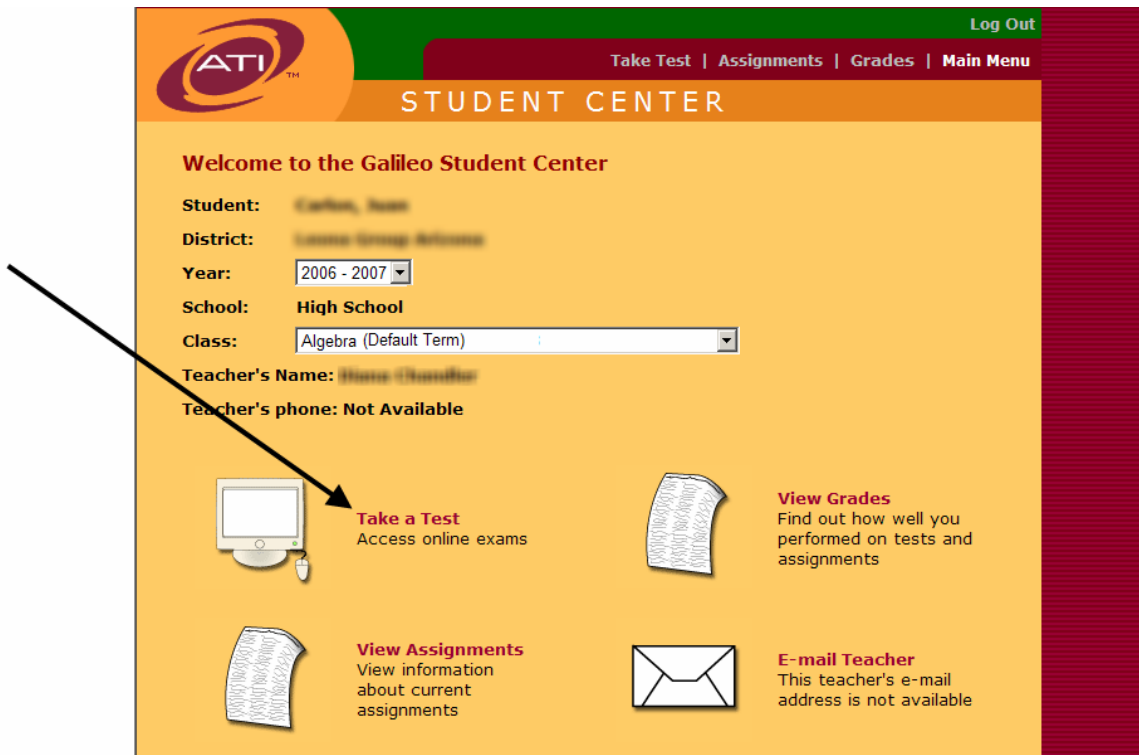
ATI™

Log Out

Take Test | Assignments | Grades | Main Menu

STUDENT CENTER

Welcome to the Galileo Student Center

Student: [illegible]

District: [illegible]

Year: 2006 - 2007

School: High School

Class: Algebra (Default Term)

Teacher's Name: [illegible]

Teacher's phone: Not Available

Take a Test
Access online exams

View Grades
Find out how well you performed on tests and assignments

View Assignments
View information about current assignments

E-mail Teacher
This teacher's e-mail address is not available